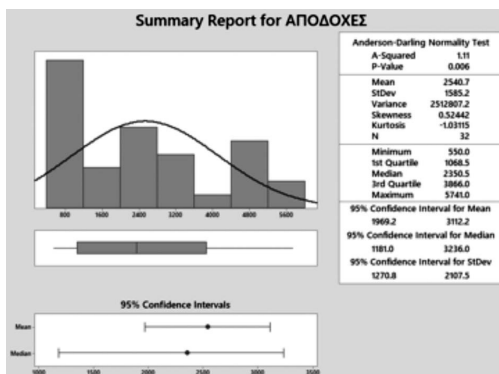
Summary Report for ΑΠΟΔΟΧΕΣ

Anderson-Darling Normality Test
A-Squared 1.11
P-Value 0.006

Mean 2540.7
StDev 1585.2
Variance 2512807.2
Skewness 0.52442
Kurtosis -1.03115
N 32

Minimum 550.0
1st Quartile 1068.5
Median 2350.5
3rd Quartile 3866.0
Maximum 5741.0

95% Confidence Interval for Mean
1969.2 3112.2
95% Confidence Interval for Median
1181.0 3236.0
95% Confidence Interval for StDev
1270.8 2107.5

800 1600 2400 3200 4000 4800 5600

95% Confidence Intervals

Mean
Median

1000 1500 2000 2500 3000 3500